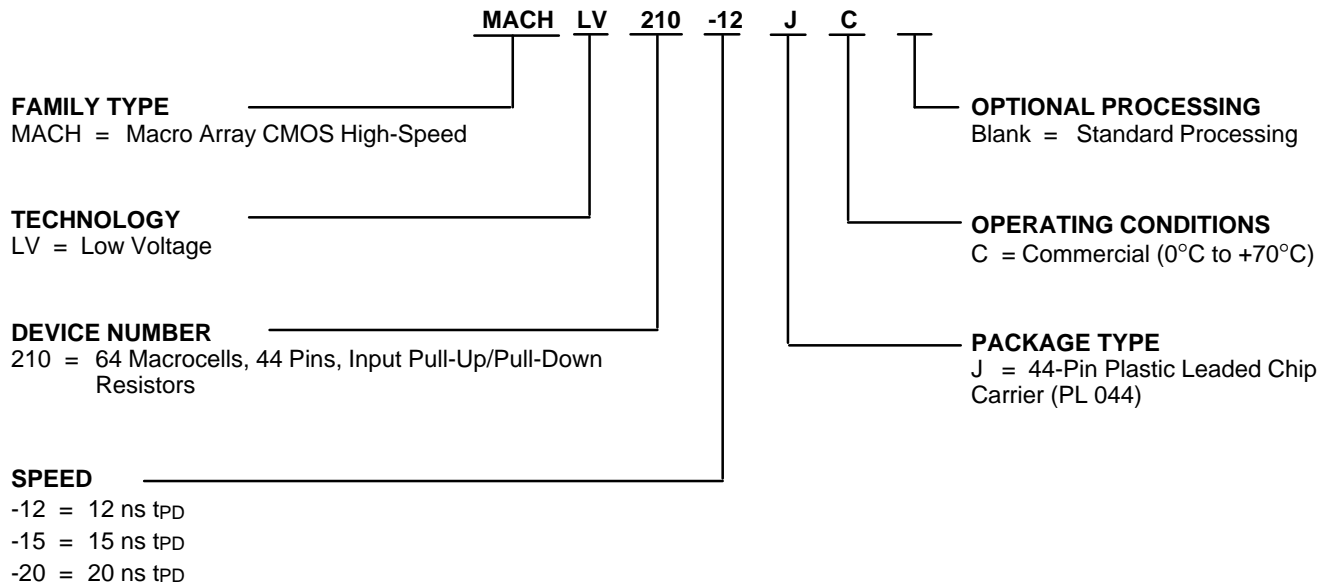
MACH LV 210 -12 J C

FAMILY TYPE
MACH = Macro Array CMOS High-Speed

TECHNOLOGY
LV = Low Voltage

DEVICE NUMBER
210 = 64 Macrocells, 44 Pins, Input Pull-Up/Pull-Down Resistors

SPEED
-12 = 12 ns $t_{PD}$
-15 = 15 ns $t_{PD}$
-20 = 20 ns $t_{PD}$

OPTIONAL PROCESSING
Blank = Standard Processing

OPERATING CONDITIONS
C = Commercial (0°C to +70°C)

PACKAGE TYPE
J = 44-Pin Plastic Leaded Chip Carrier (PL 044)